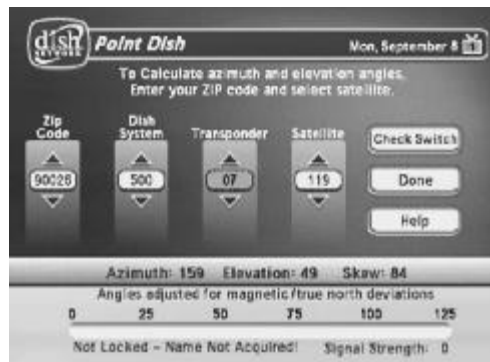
dish NETWORK Point Dish Mon, September 8

To Calculate azimuth and elevation angles. Enter your ZIP code and select satellite.

Zip Code
90028

Dish System
500

Transponder
07

Satellite
119

Check Switch

Done

Help

Azimuth: 159 Elevation: 49 Skew: 84

Angles adjusted for magnetic/true north deviations

0 25 50 75 100 125

Not Locked - Name Not Acquired! Signal Strength: 0